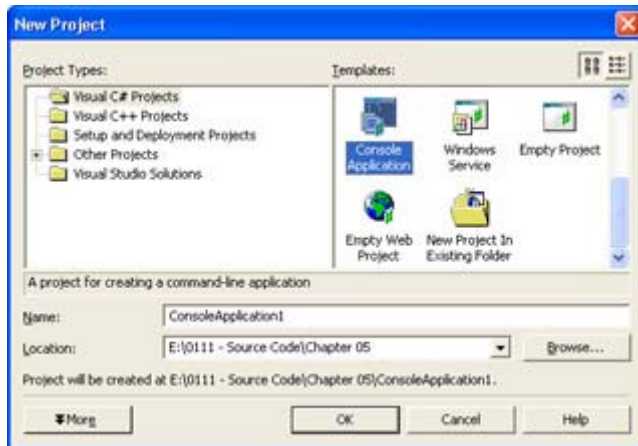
New Project

Project Types:

Visual C# Projects
Visual C++ Projects
Setup and Deployment Projects
Other Projects
Visual Studio Solutions

Templates:

Console Application
Windows Service
Empty Project
Empty Web Project
New Project In Existing Folder

A project for creating a command-line application

Name: ConsoleApplication1

Location: E:\0111 - Source Code\Chapter 05

Browse...

Project will be created at E:\0111 - Source Code\Chapter 05\ConsoleApplication1.

More

OK

Cancel

Help